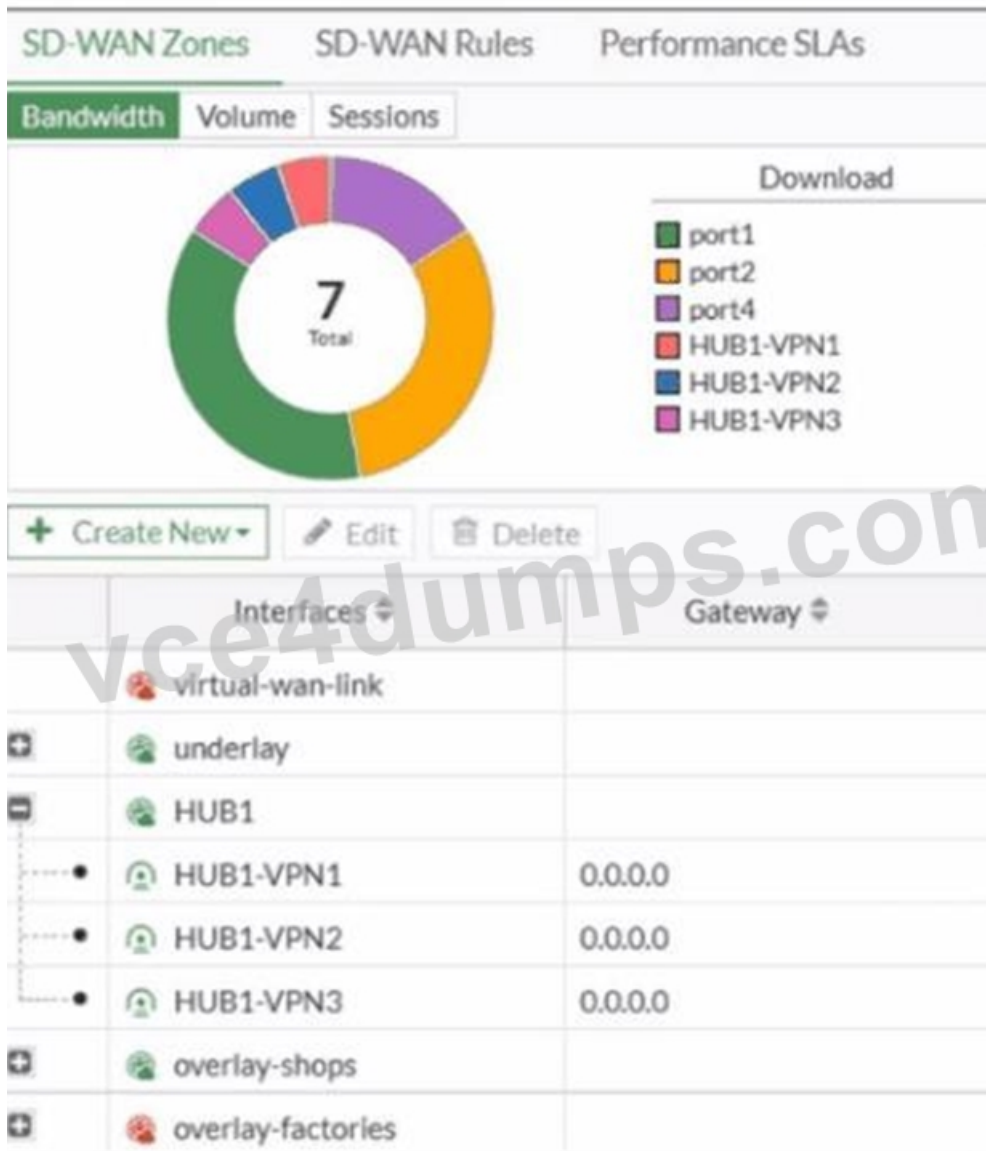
SD-WAN Zones SD-WAN Rules Performance SLAs

Bandwidth Volume Sessions

7
Total

Download

port1
port2
port4
HUB1-VPN1
HUB1-VPN2
HUB1-VPN3

+ Create New ▾ Edit Delete

vce4dumps.com

| Interfaces | Gateway |
|---|---|
| virtual-wan-link | |
| underlay | |
| HUB1 | |
| HUB1-VPN1 | 0.0.0.0 |
| HUB1-VPN2 | 0.0.0.0 |
| HUB1-VPN3 | 0.0.0.0 |
| overlay-shops | |
| overlay-factories | |